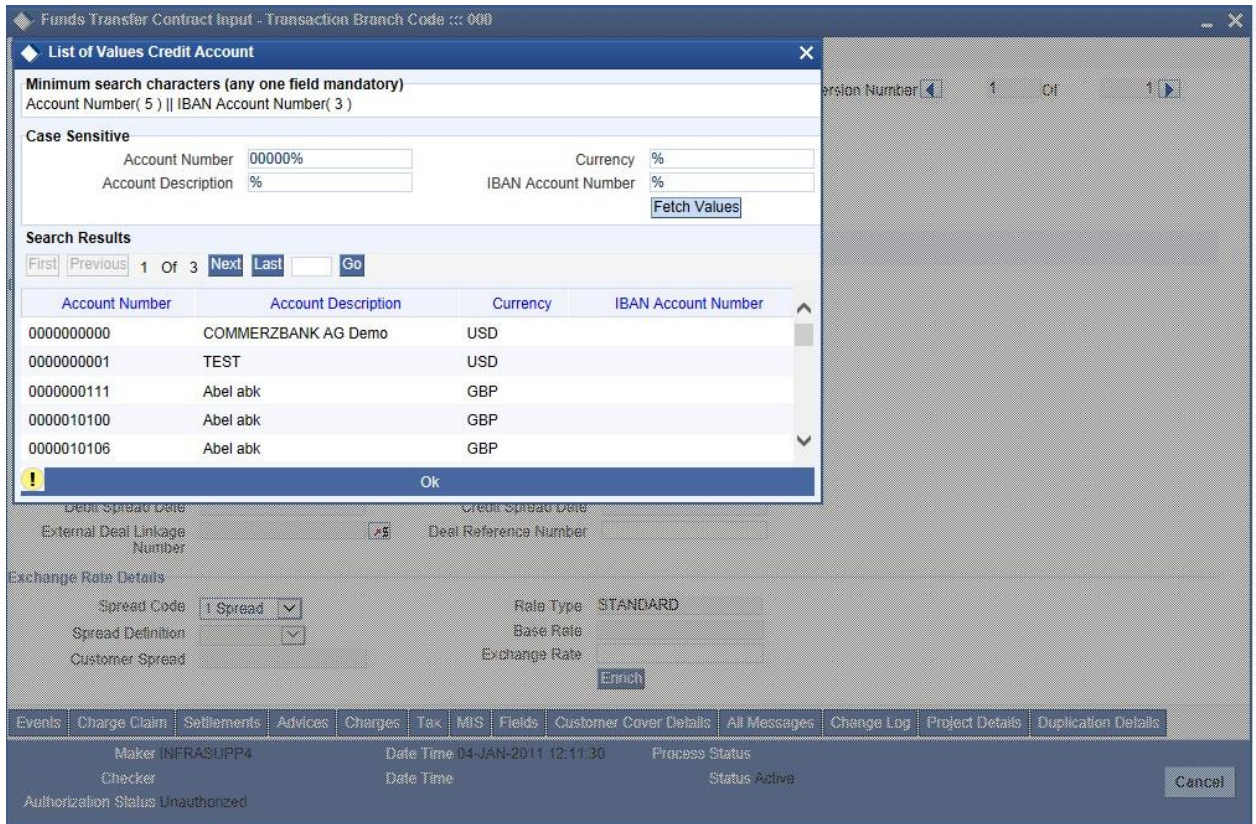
Funds Transfer Contract Input - Transaction Branch Code ::: 000

List of Values Credit Account

Minimum search characters (any one field mandatory)
Account Number( 5 ) || IBAN Account Number( 3 )

Case Sensitive

Account Number 00000%
Currency %
Account Description %
IBAN Account Number %
Fetch Values

Search Results

First Previous 1 Of 3 Next Last Go

| Account Number | Account Description | Currency | IBAN Account Number |
|---|---|---|---|
| 0000000000 | COMMERZBANK AG Demo | USD | |
| 0000000001 | TEST | USD | |
| 0000000111 | Abel abk | GBP | |
| 0000010100 | Abel abk | GBP | |
| 0000010106 | Abel abk | GBP | |

Ok

ersion Number 1 Of 1

Debit Spread Date
Credit Spread Date
External Deal Linkage Number
Deal Reference Number

Exchange Rate Details

Spread Code 1 Spread
Rate Type STANDARD
Spread Definition
Base Rate
Customer Spread
Exchange Rate
Enrich

Events | Charge Claim | Settlements | Advices | Charges | Tax | MIS | Fields | Customer Cover Details | All Messages | Change Log | Project Details | Duplication Details

Maker INFRASUPP4
Date Time 04-JAN-2011 12:11:30
Process Status
Checker
Date Time
Status Active
Authorization Status Unauthorized
Cancel